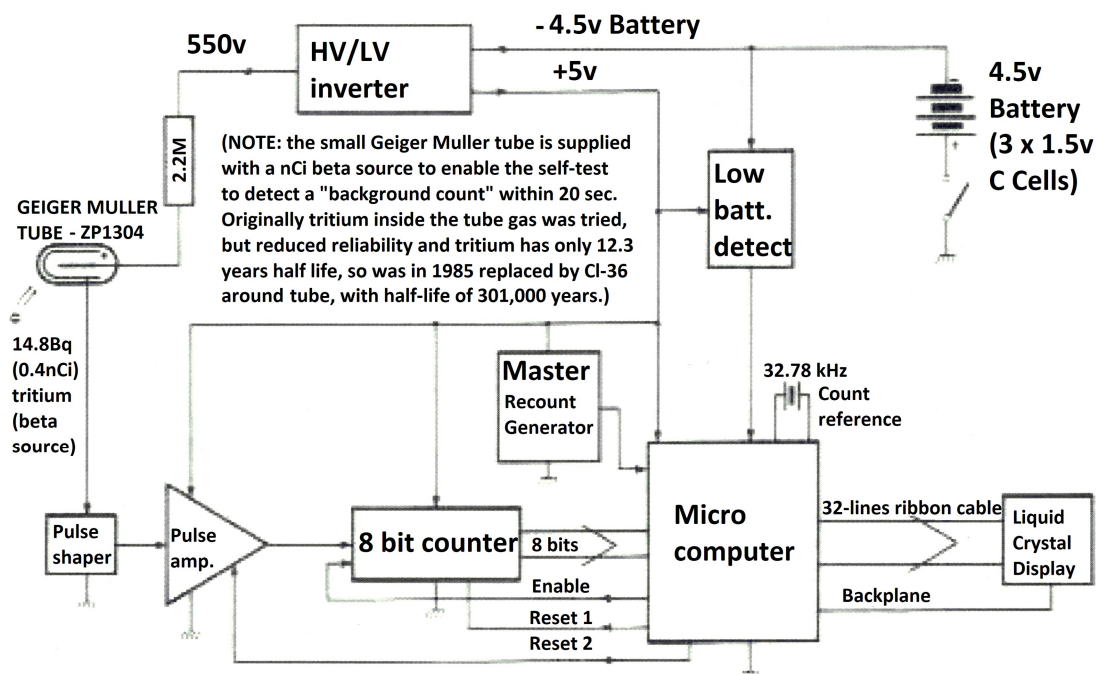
-4.5v Battery

550v

HV/LV inverter

+5v

4.5v Battery (3 x 1.5v C Cells)

2.2M

(NOTE: the small Geiger Muller tube is supplied with a nCi beta source to enable the self-test to detect a "background count" within 20 sec. Originally tritium inside the tube gas was tried, but reduced reliability and tritium has only 12.3 years half life, so was in 1985 replaced by Cl-36 around tube, with half-life of 301,000 years.)

Low batt. detect

GEIGER MULLER TUBE - ZP1304

14.8Bq (0.4nCi) tritium (beta source)

Master Recount Generator

32.78 kHz

Count reference

Pulse shaper

Pulse amp.

8 bit counter

8 bits

Micro computer

32-lines ribbon cable

Liquid Crystal Display

Enable

Reset 1

Reset 2

Backplane